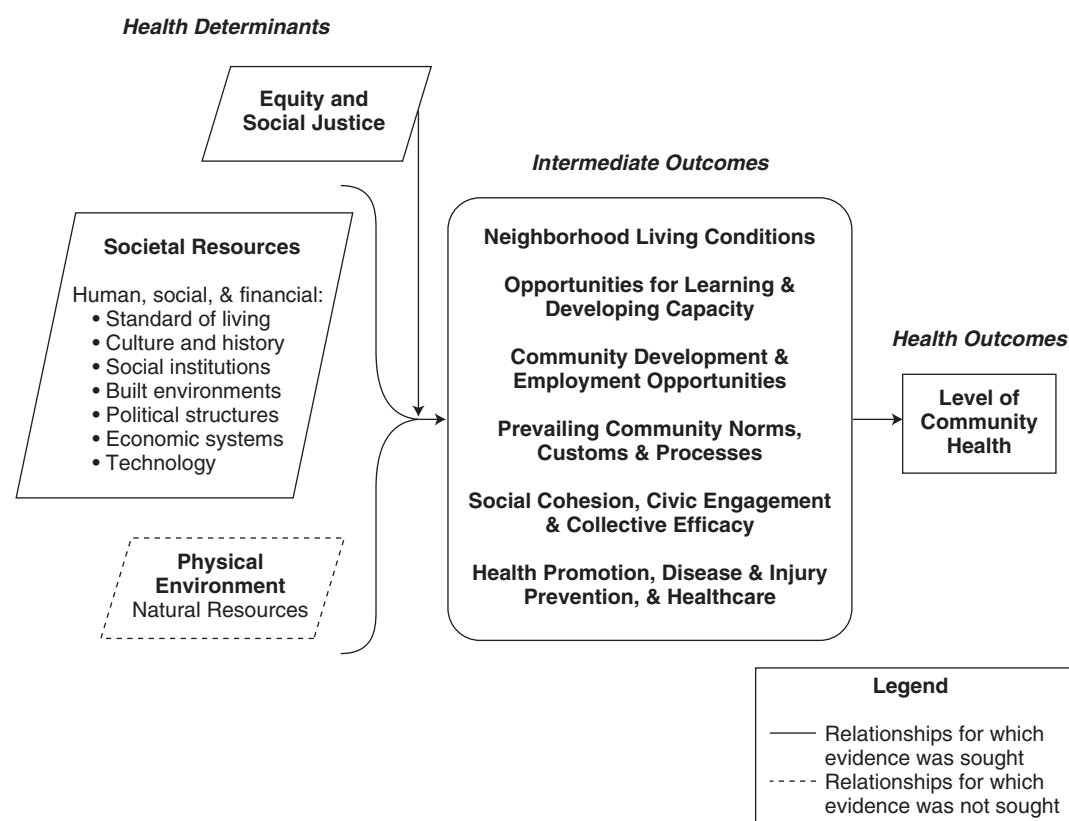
Health Determinants

Equity and Social Justice

Societal Resources

Human, social, & financial:
• Standard of living
• Culture and history
• Social institutions
• Built environments
• Political structures
• Economic systems
• Technology

Physical Environment
Natural Resources

Intermediate Outcomes

Neighborhood Living Conditions

Opportunities for Learning & Developing Capacity

Community Development & Employment Opportunities

Prevailing Community Norms, Customs & Processes

Social Cohesion, Civic Engagement & Collective Efficacy

Health Promotion, Disease & Injury Prevention, & Healthcare

Health Outcomes

Level of Community Health

Legend

Relationships for which evidence was sought

Relationships for which evidence was not sought